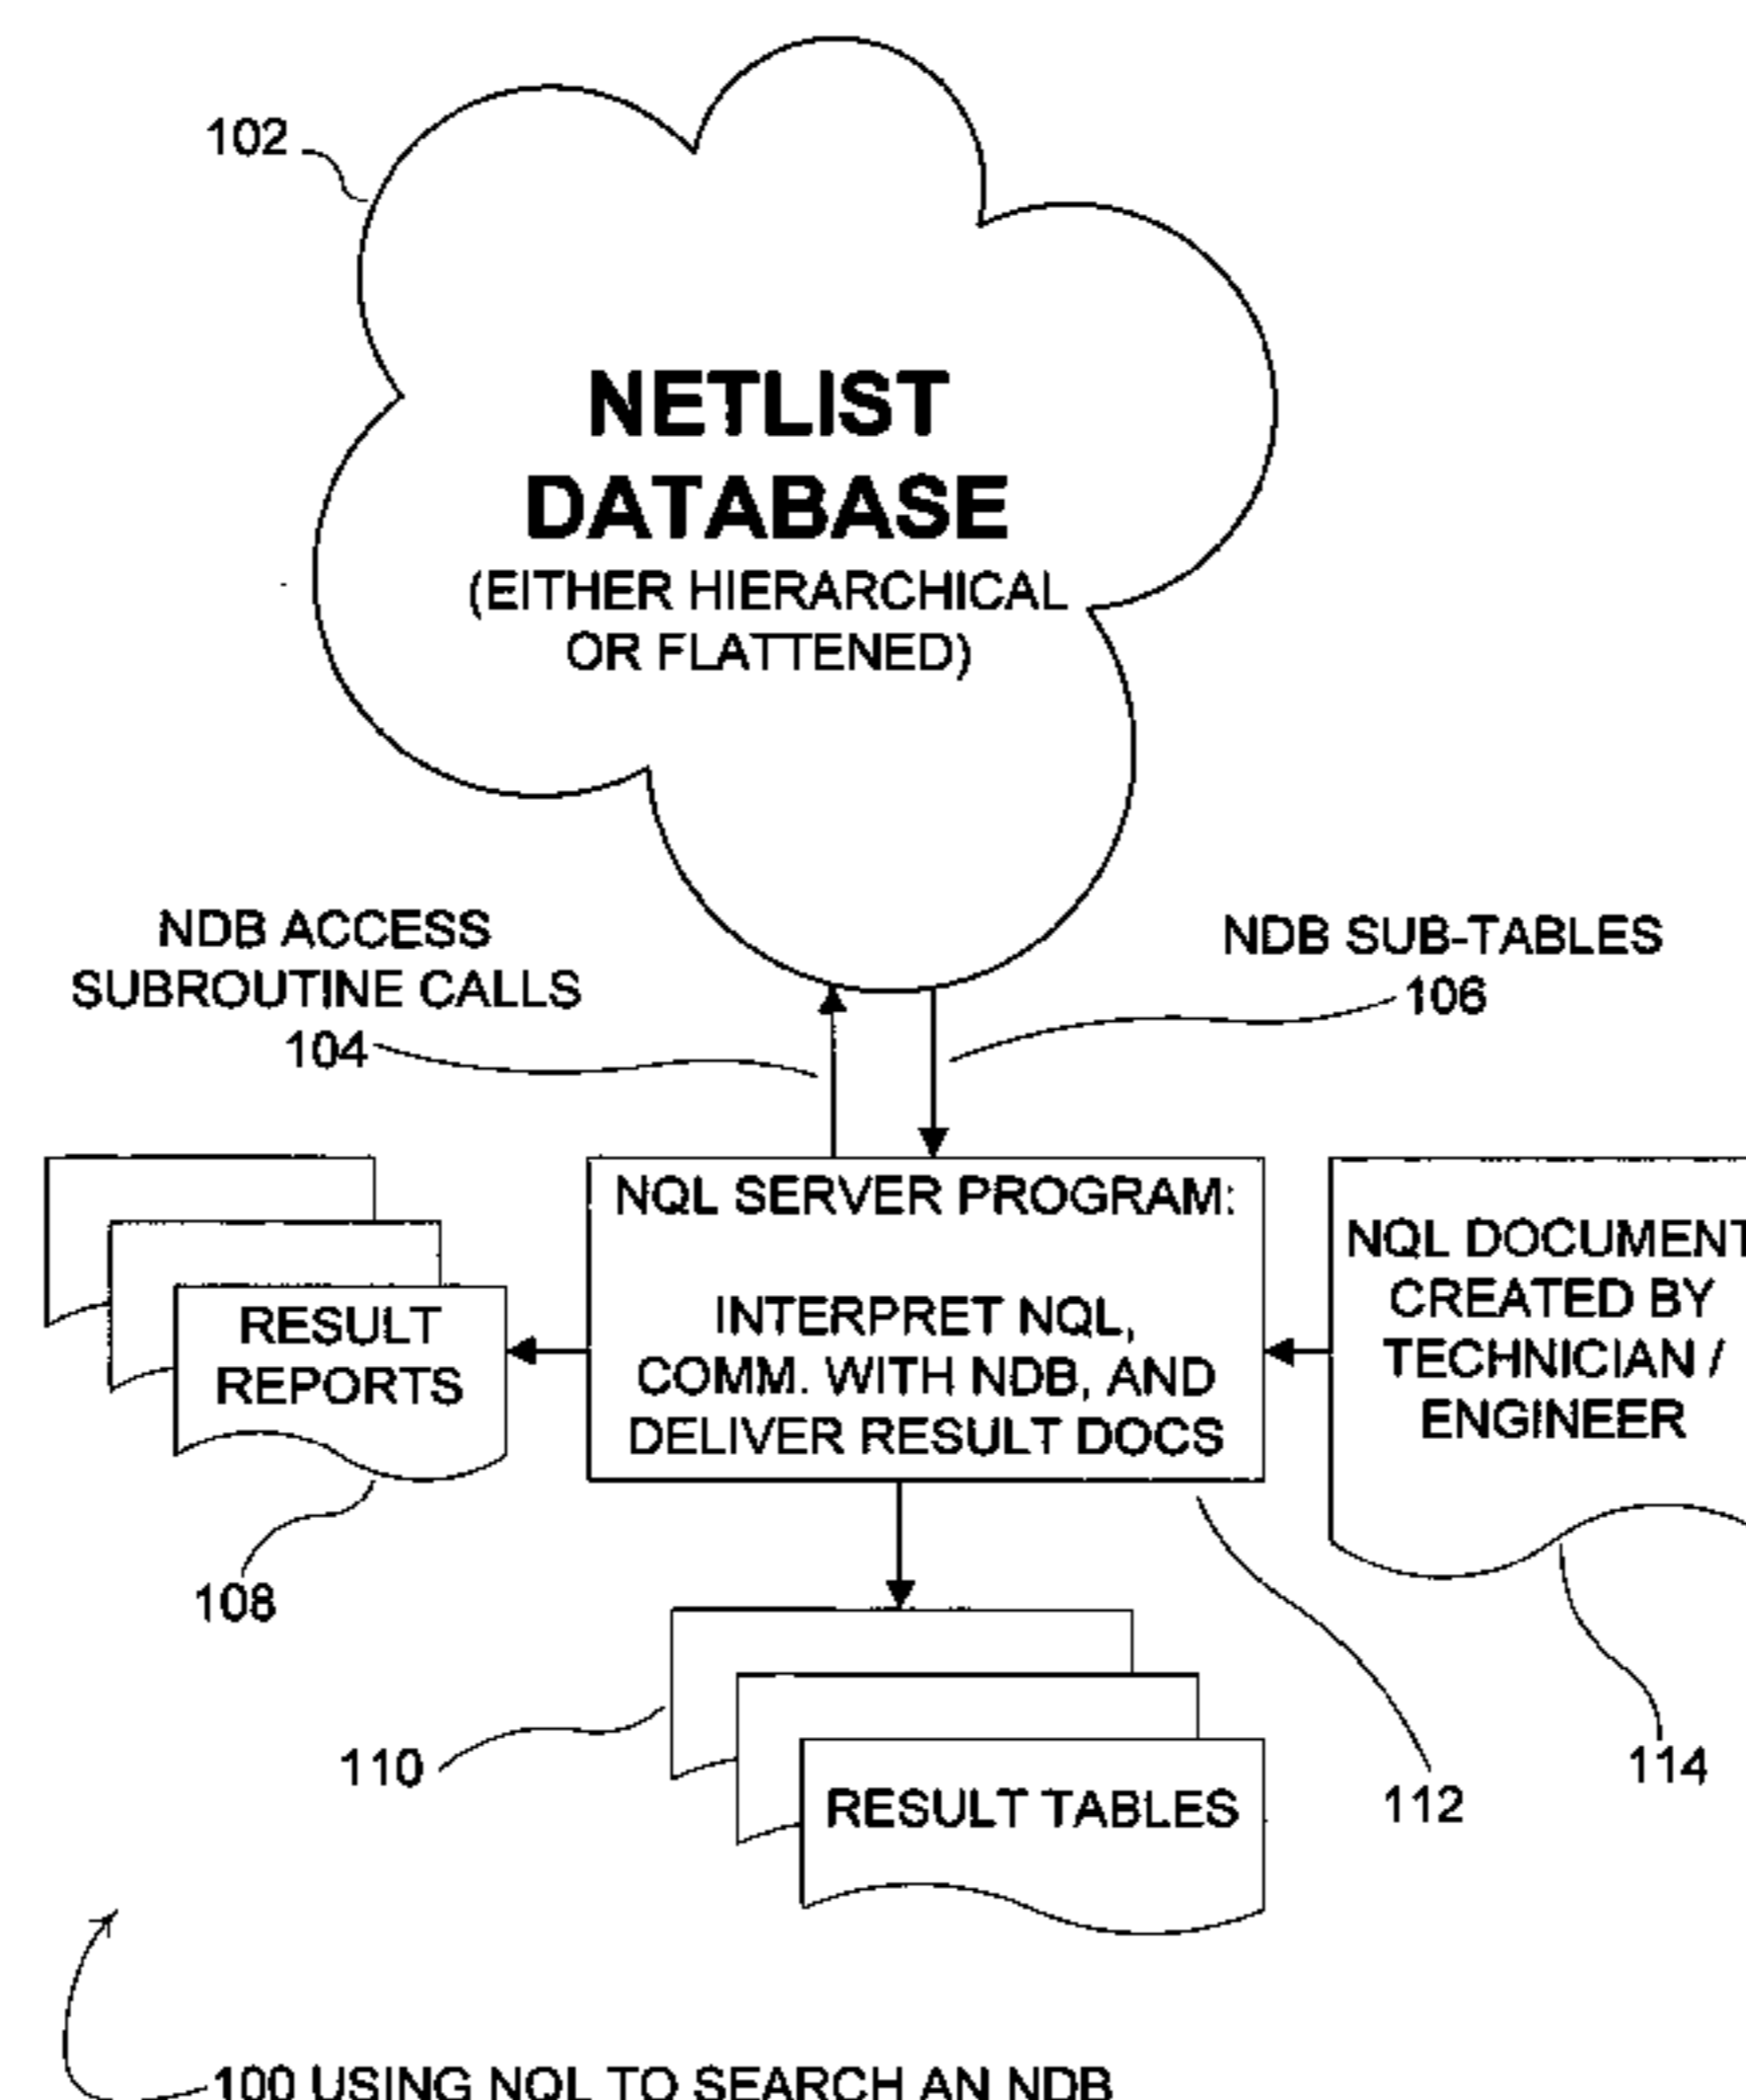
102

NETLIST DATABASE
(EITHER HIERARCHICAL OR FLATTENED)

NDB ACCESS SUBROUTINE CALLS
104

NDB SUB-TABLES
106

RESULT REPORTS

108

NQL SERVER PROGRAM:

INTERPRET NQL, COMM. WITH NDB, AND DELIVER RESULT DOCS

NQL DOCUMENT
CREATED BY TECHNICIAN / ENGINEER

110

RESULT TABLES

112

114

100 USING NQL TO SEARCH AN NDB